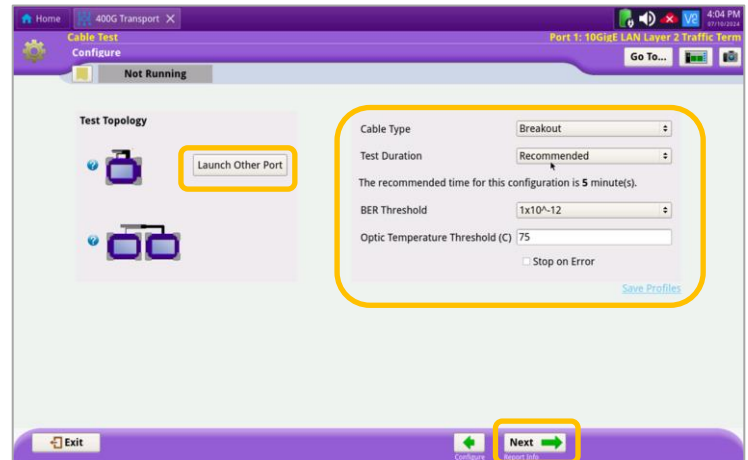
Home

400G Transport

4:04 PM
07/10/2024

Cable Test
Configure

Port 1: 10GigE LAN Layer 2 Traffic Term

Go To...

Not Running

Test Topology

Launch Other Port

Cable Type | Breakout

Test Duration | Recommended

The recommended time for this configuration is **5** minute(s).

BER Threshold | 1x10^-12

Optic Temperature Threshold (C) | 75

Stop on Error

Save Profiles

Exit

Configure

Next
Report Info